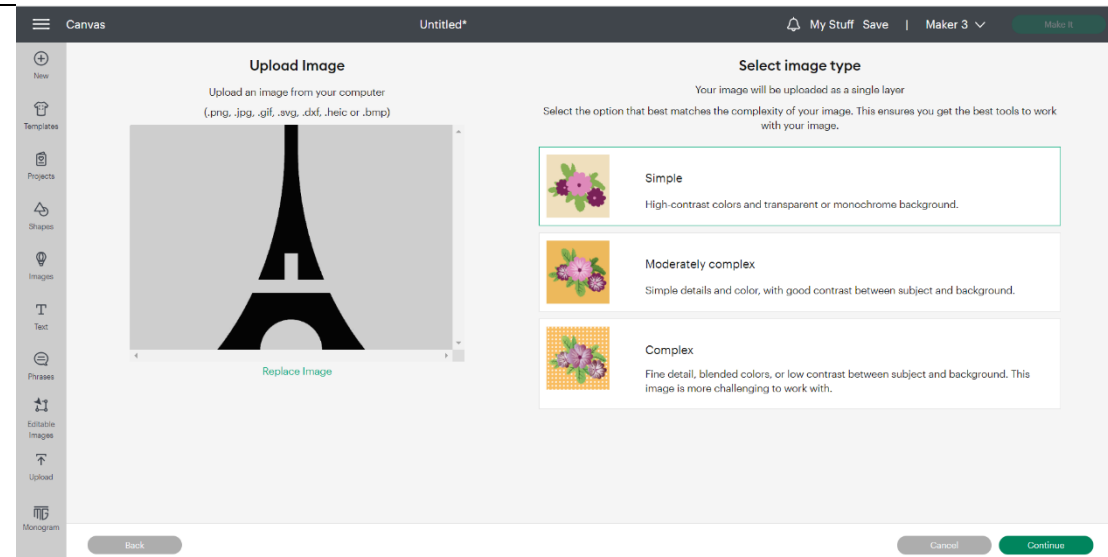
Canvas

Untitled*

My Stuff Save | Maker 3

Make It

New

Templates

Projects

Shapes

Images

Text

Phrases

Editable Images

Upload

Monogram

Upload Image

Upload an image from your computer

(.png, .jpg, .gif, .svg, .dxf, .heic or .bmp)

Replace Image

Select image type

Your image will be uploaded as a single layer

Select the option that best matches the complexity of your image. This ensures you get the best tools to work with your image.

Simple

High-contrast colors and transparent or monochrome background.

Moderately complex

Simple details and color, with good contrast between subject and background.

Complex

Fine detail, blended colors, or low contrast between subject and background. This image is more challenging to work with.

Back

Cancel

Continue